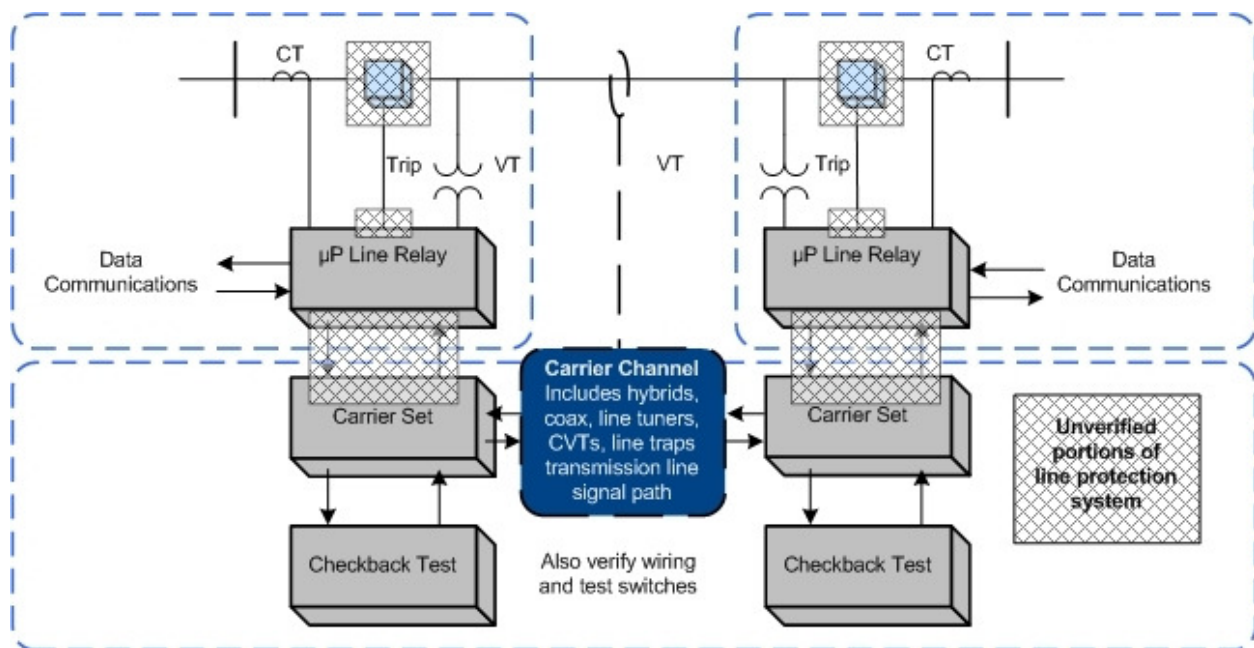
CT

Trip

VT

VT

Trip

CT

Data Communications

µP Line Relay

µP Line Relay

Data Communications

Carrier Channel
Includes hybrids, coax, line tuners, CVTs, line traps transmission line signal path

Carrier Set

Carrier Set

Unverified portions of line protection system

Checkback Test

Also verify wiring and test switches

Checkback Test